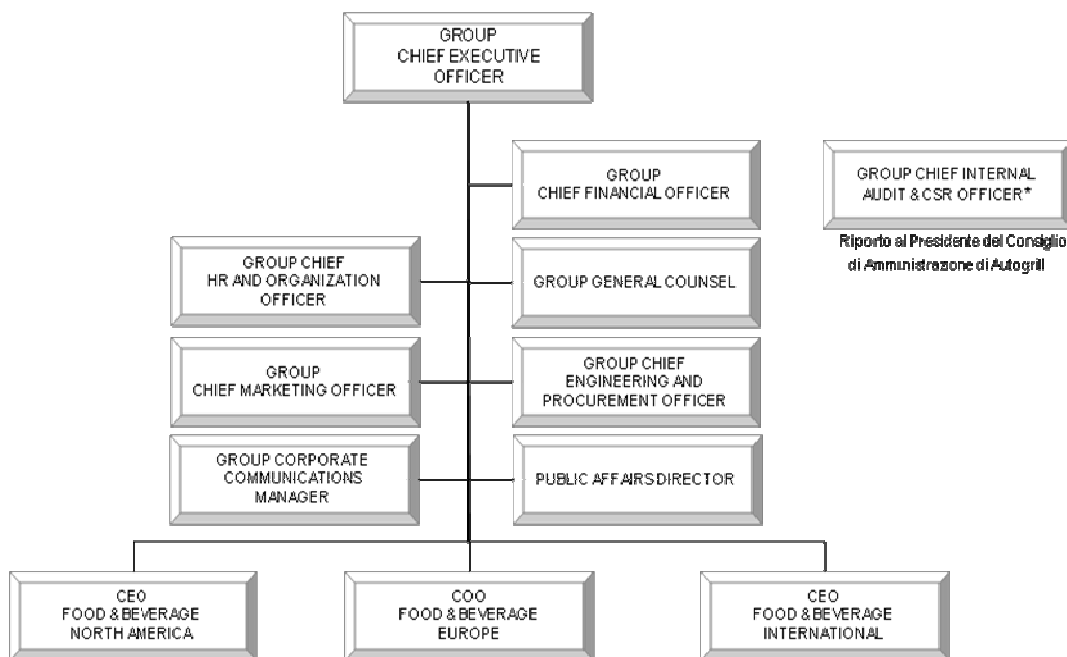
GROUP CHIEF EXECUTIVE OFFICER

GROUP CHIEF FINANCIAL OFFICER

GROUP CHIEF INTERNAL AUDIT & CSR OFFICER*

Riporto al Presidente del Consiglio di Amministrazone di Autogrill

GROUP CHIEF HR AND ORGANIZATION OFFICER

GROUP GENERAL COUNSEL

GROUP CHIEF MARKETING OFFICER

GROUP CHIEF ENGINEERING AND PROCUREMENT OFFICER

GROUP CORPORATE COMMUNICATIONS MANAGER

PUBLIC AFFAIRS DIRECTOR

CEO FOOD & BEVERAGE NORTH AMERICA

COO FOOD & BEVERAGE EUROPE

CEO FOOD & BEVERAGE INTERNATIONAL